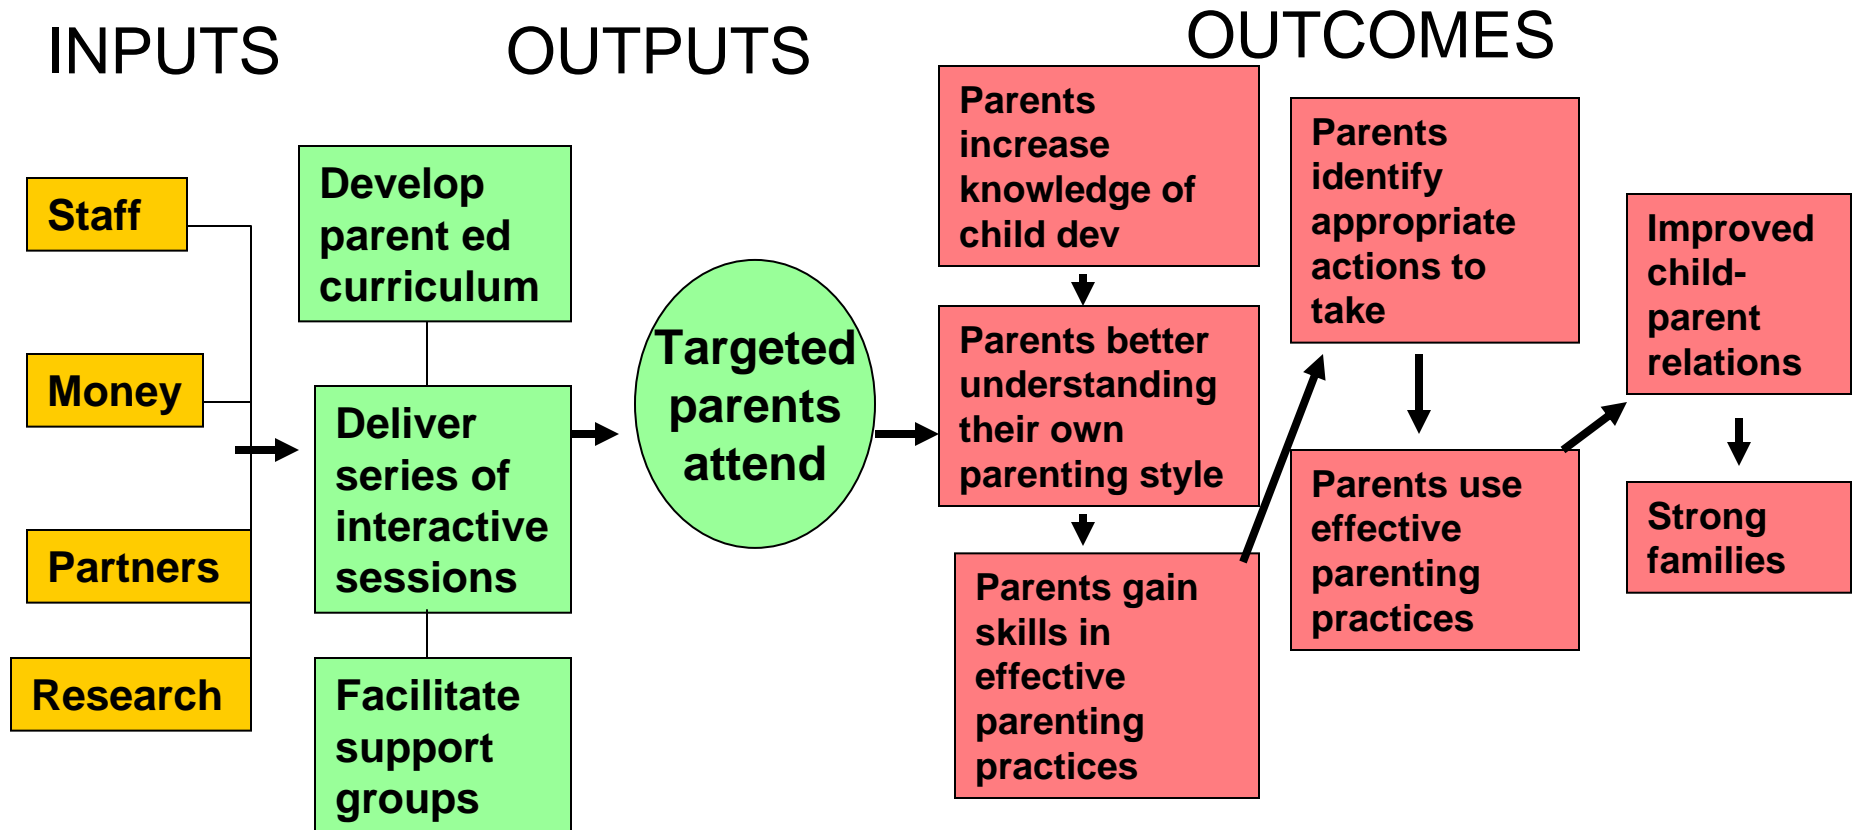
INPUTS

OUTPUTS

OUTCOMES

Staff

Money

Partners

Research

Develop parent ed curriculum

Deliver series of interactive sessions

Facilitate support groups

Targeted parents attend

Parents increase knowledge of child dev

Parents better understanding their own parenting style

Parents gain skills in effective parenting practices

Parents identify appropriate actions to take

Parents use effective parenting practices

Improved child-parent relations

Strong families